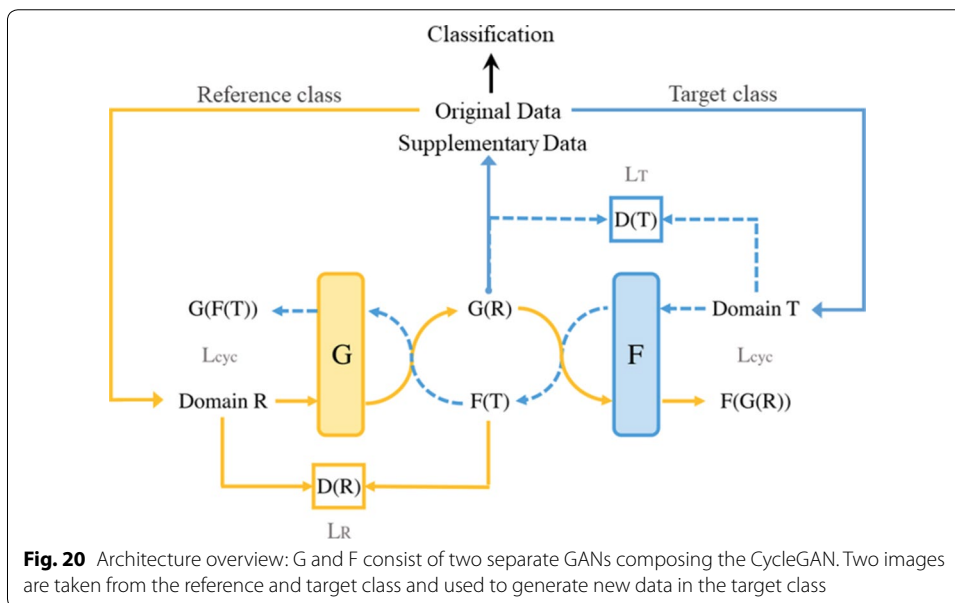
Classification

Reference class

Original Data

Target class

Supplementary Data

$L_T$

D(T)

G(F(T))

G

G(R)

F

Domain T

$L_{cyc}$

$L_{cyc}$

Domain R

F(T)

F(G(R))

D(R)

$L_R$

**Fig. 20** Architecture overview: G and F consist of two separate GANs composing the CycleGAN. Two images are taken from the reference and target class and used to generate new data in the target class